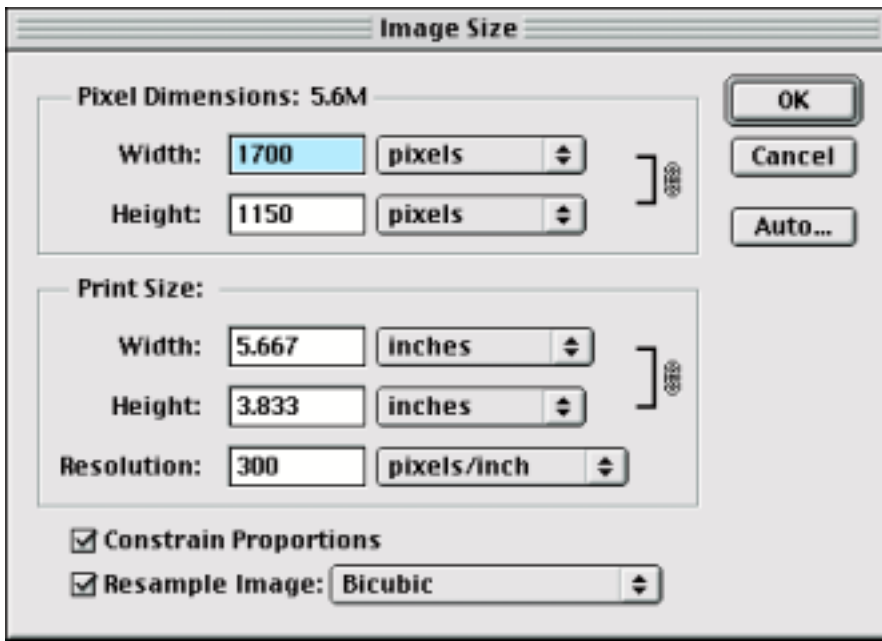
Image Size

Pixel Dimensions: 5.6M

Width: 1700 pixels

Height: 1150 pixels

OK

Cancel

Auto...

Print Size:

Width: 5.667 inches

Height: 3.833 inches

Resolution: 300 pixels/inch

☑ Constrain Proportions

☑ Resample Image: Bicubic